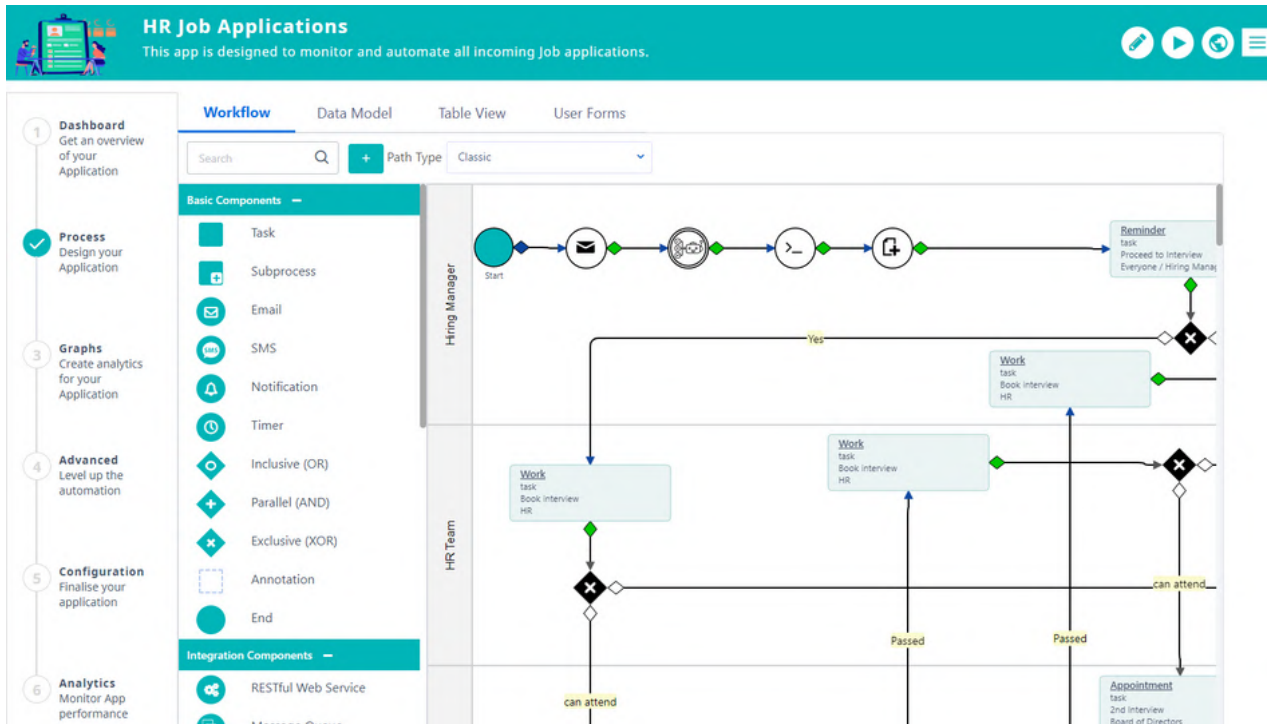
HR Job Applications
This app is designed to monitor and automate all incoming Job applications.

1 Dashboard
Get an overview of your Application

Process
Design your Application

3 Graphs
Create analytics for your Application

4 Advanced
Level up the automation

5 Configuration
Finalise your application

6 Analytics
Monitor App performance

Workflow
Data Model
Table View
User Forms

Search
+ Path Type Classic

Basic Components −
Task
Subprocess
Email
SMS
Notification
Timer
Inclusive (OR)
Parallel (AND)
Exclusive (XOR)
Annotation
End

Integration Components −
RESTful Web Service
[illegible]

Hiring Manager
HR Team

Start

Reminder
task
Proceed to Interview
Everyone / Hiring Manag

Yes

Work
task
Book interview
HR

Work
task
Book interview
HR

Work
task
Book interview
HR

can attend
Passed
Passed
can attend

Appointment
task
2nd Interview
Board of Directors